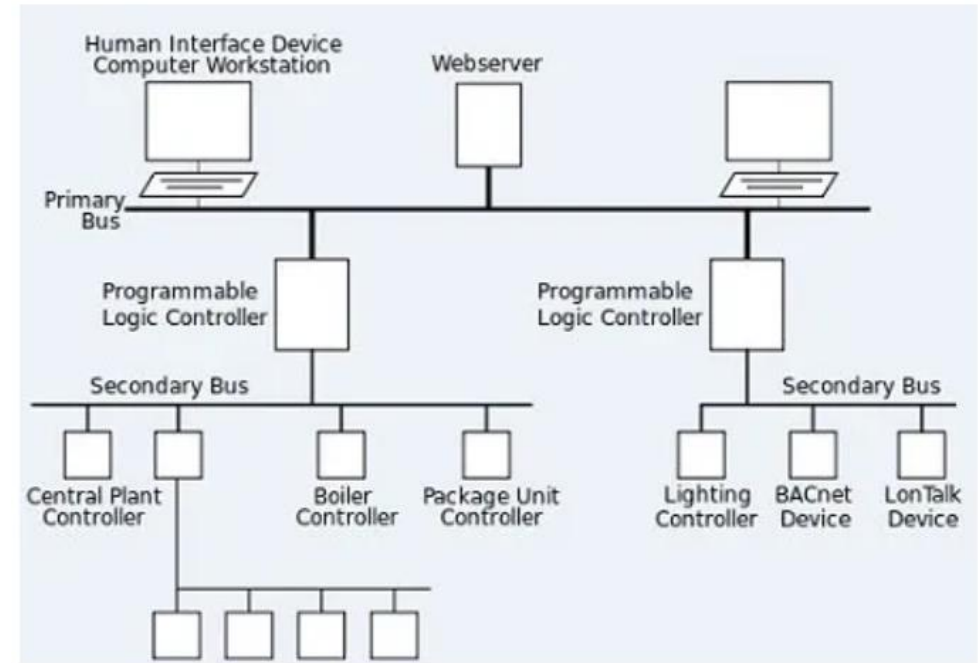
Human Interface Device
Computer Workstation

Webserver

Primary Bus

Programmable Logic Controller

Programmable Logic Controller

Secondary Bus

Secondary Bus

Central Plant Controller

Boiler Controller

Package Unit Controller

Lighting Controller

BACnet Device

LonTalk Device